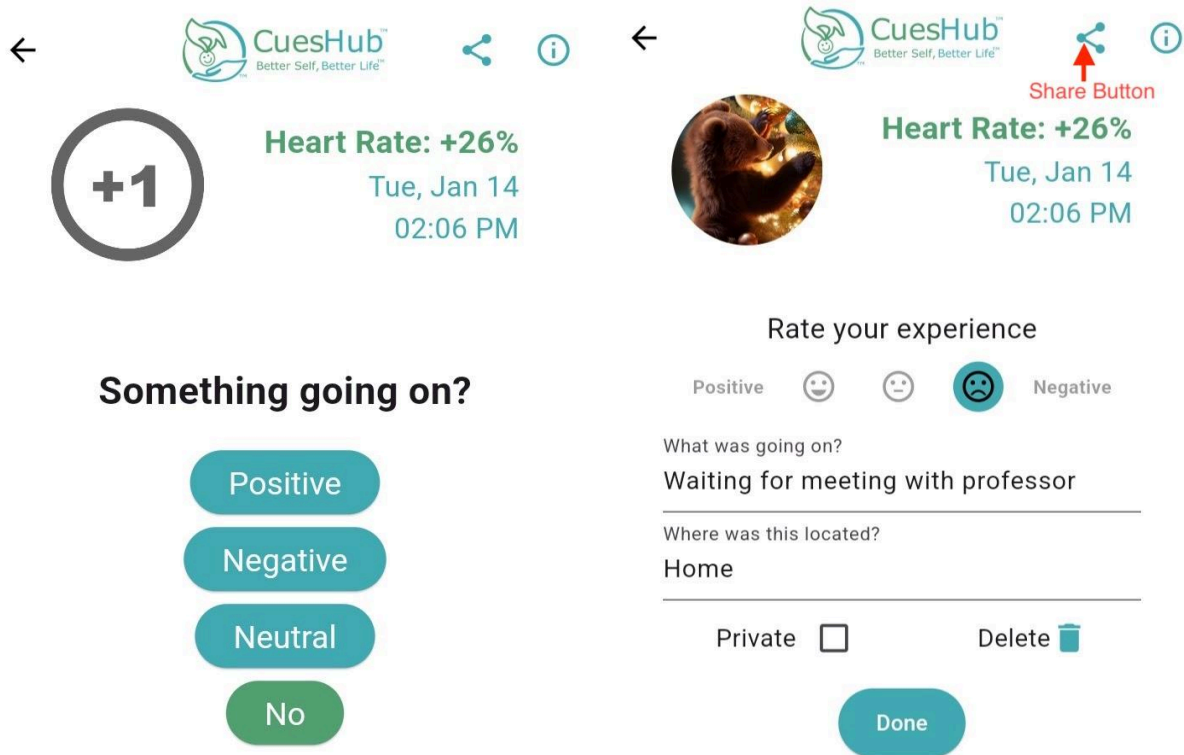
CuesHub™
Better Self, Better Life™

+1

Heart Rate: +26%
Tue, Jan 14
02:06 PM

Something going on?

Positive

Negative

Neutral

No

CuesHub™
Better Self, Better Life™

Share Button

Heart Rate: +26%
Tue, Jan 14
02:06 PM

Rate your experience

Positive Negative

What was going on?
Waiting for meeting with professor

Where was this located?
Home

Private Delete

Done